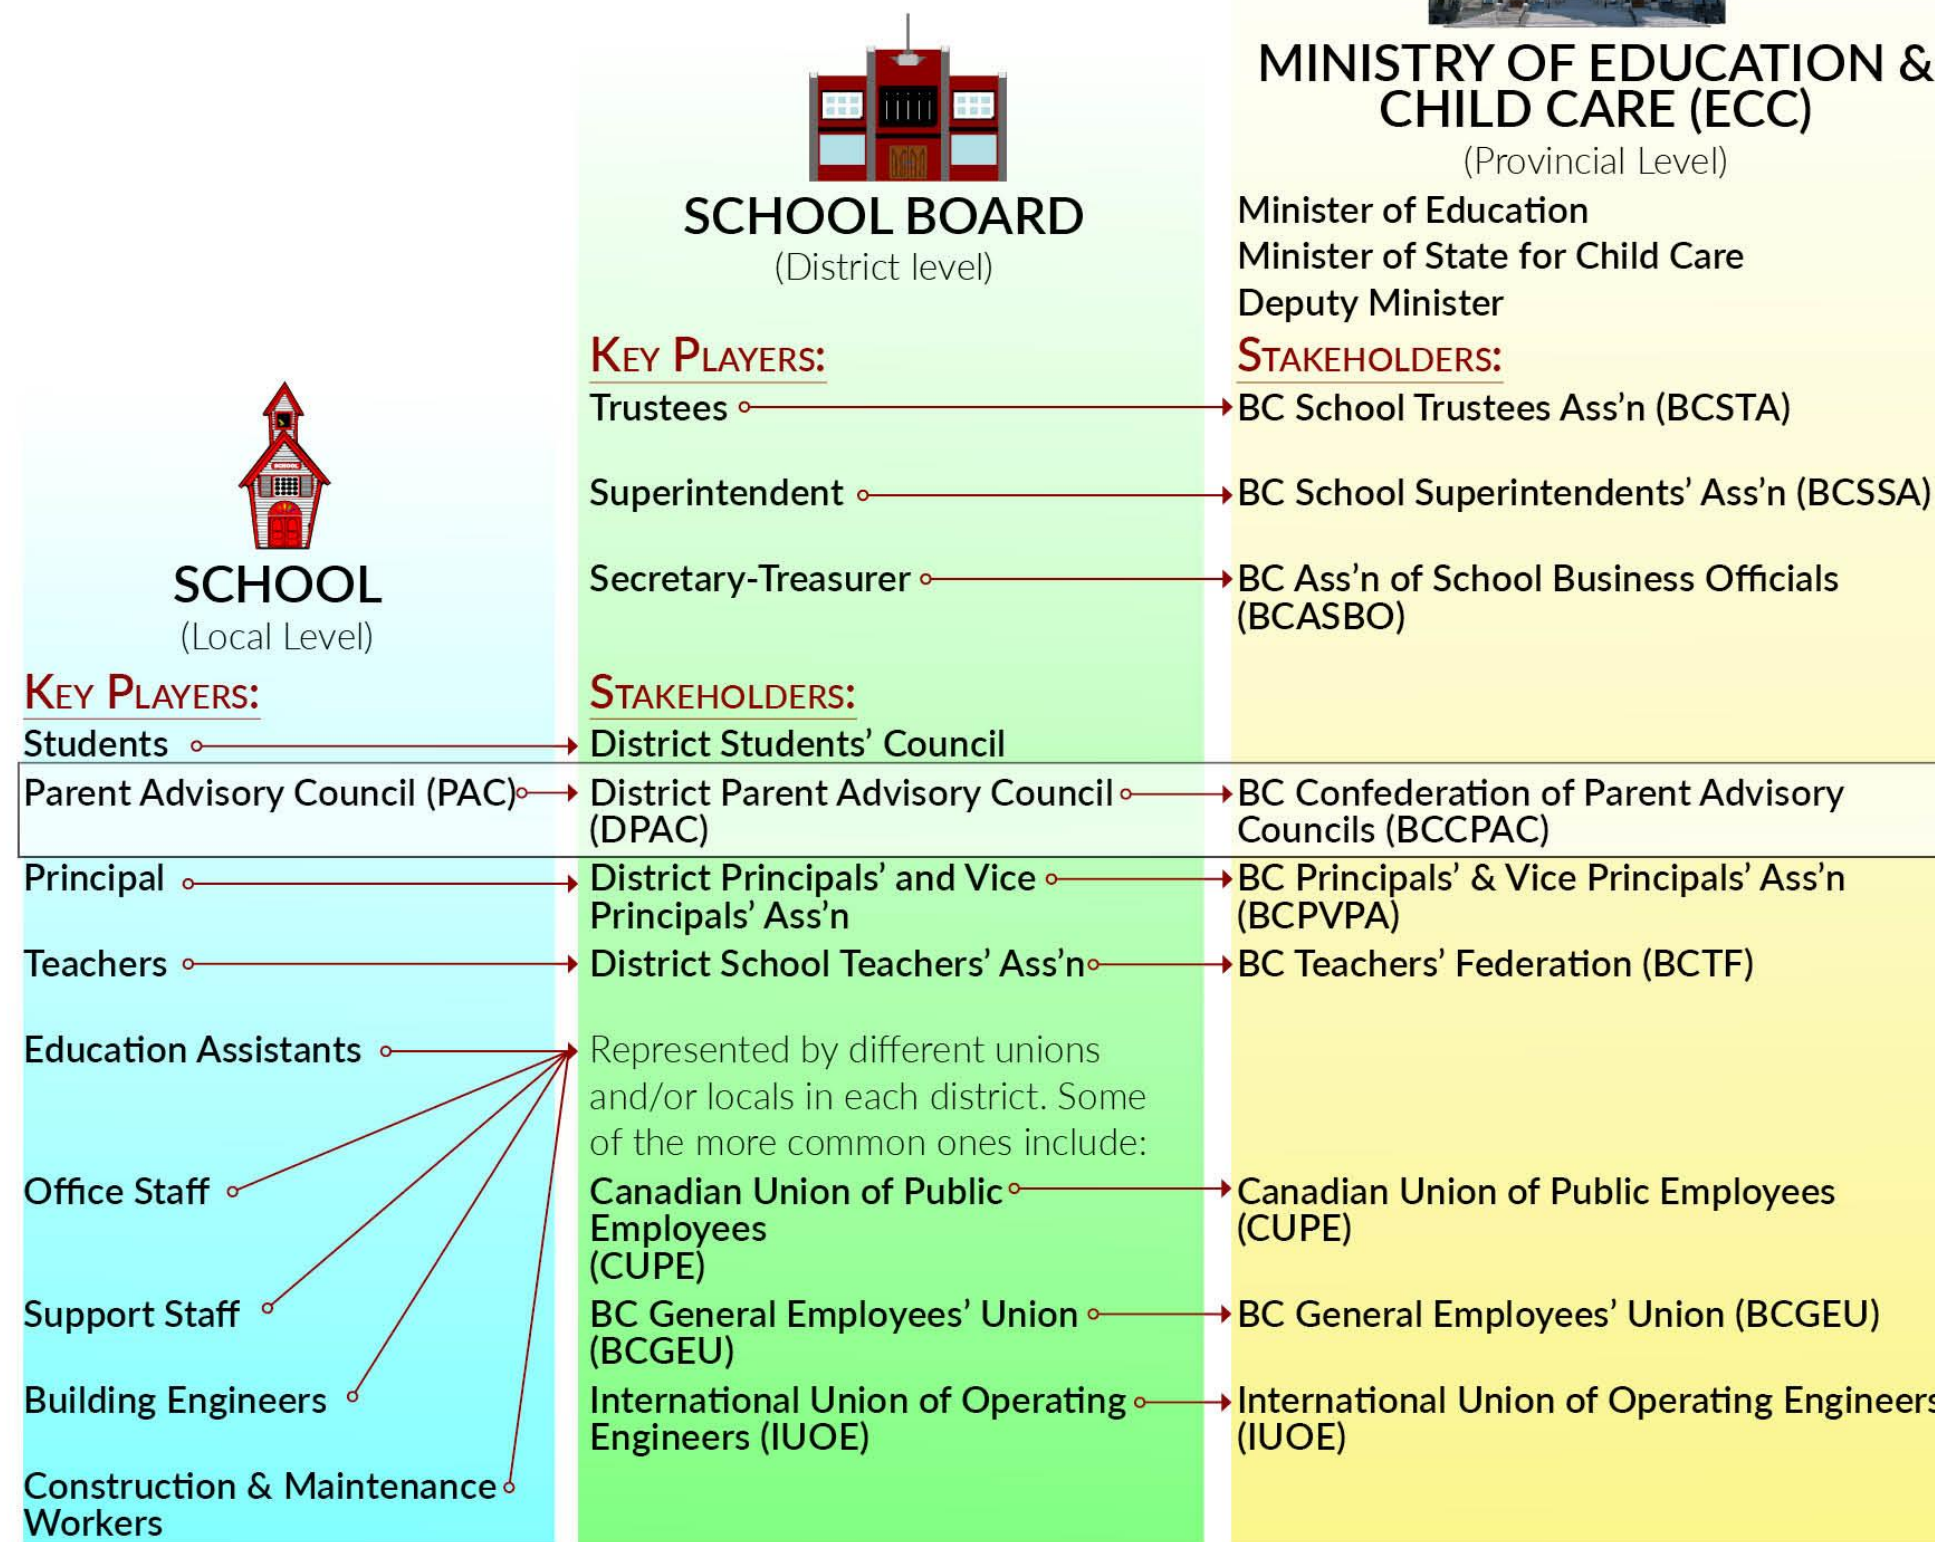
SCHOOL
(Local Level)

KEY PLAYERS:
Students
Parent Advisory Council (PAC)
Principal
Teachers
Education Assistants
Office Staff
Support Staff
Building Engineers
Construction & Maintenance Workers

SCHOOL BOARD
(District level)

KEY PLAYERS:
Trustees
Superintendent
Secretary-Treasurer

STAKEHOLDERS:
District Students' Council
District Parent Advisory Council (DPAC)
District Principals' and Vice Principals' Ass'n
District School Teachers' Ass'n

Represented by different unions and/or locals in each district. Some of the more common ones include:
Canadian Union of Public Employees (CUPE)
BC General Employees' Union (BCGEU)
International Union of Operating Engineers (IUOE)

MINISTRY OF EDUCATION & CHILD CARE (ECC)
(Provincial Level)
Minister of Education
Minister of State for Child Care
Deputy Minister

STAKEHOLDERS:
BC School Trustees Ass'n (BCSTA)
BC School Superintendents' Ass'n (BCSSA)
BC Ass'n of School Business Officials (BCASBO)
BC Confederation of Parent Advisory Councils (BCCPAC)
BC Principals' & Vice Principals' Ass'n (BCPVPA)
BC Teachers' Federation (BCTF)
Canadian Union of Public Employees (CUPE)
BC General Employees' Union (BCGEU)
International Union of Operating Engineers (IUOE)